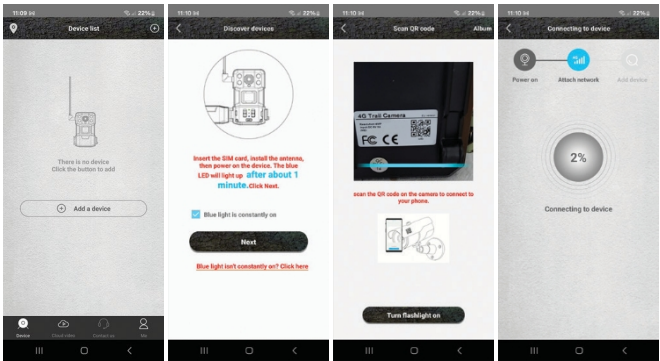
11:09 22%
Device list
There is no device
Click the button to add
Add a device
Device Cloud video Contact us Me

11:10 22%
Discover devices
Insert the SIM card, install the antenna, then power on the device. The blue LED will light up after about 1 minute. Click Next.
Blue light is constantly on
Next
Blue light isn't constantly on? Click here

11:10 22%
Scan QR code Album
4G Trail Camera
FC CE
scan the QR code on the camera to connect to your phone.
Turn flashlight on

11:10 22%
Connecting to device
Power on Attach network Add device
2%
Connecting to device